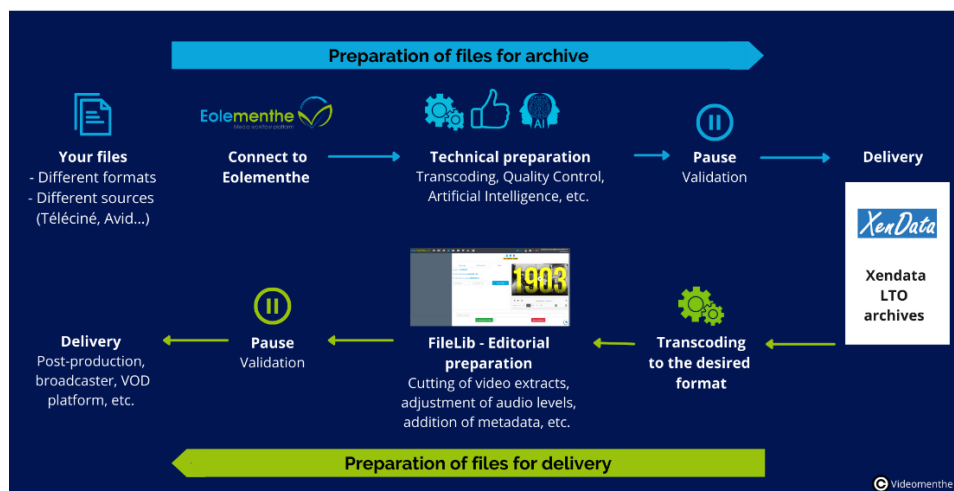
Preparation of files for archive

Your files
- Different formats
- Different sources (Téléciné, Avid...)

Eolementhe
Media workflow platform

Connect to Eolementhe

AI

Technical preparation
Transcoding, Quality Control, Artificial Intelligence, etc.

Pause
Validation

Delivery

XenData

Xendata LTO archives

Transcoding to the desired format

1903

FileLib - Editorial preparation
Cutting of video extracts, adjustment of audio levels, addition of metadata, etc.

Pause
Validation

Delivery
Post-production, broadcaster, VOD platform, etc.

Preparation of files for delivery

Videomenthe